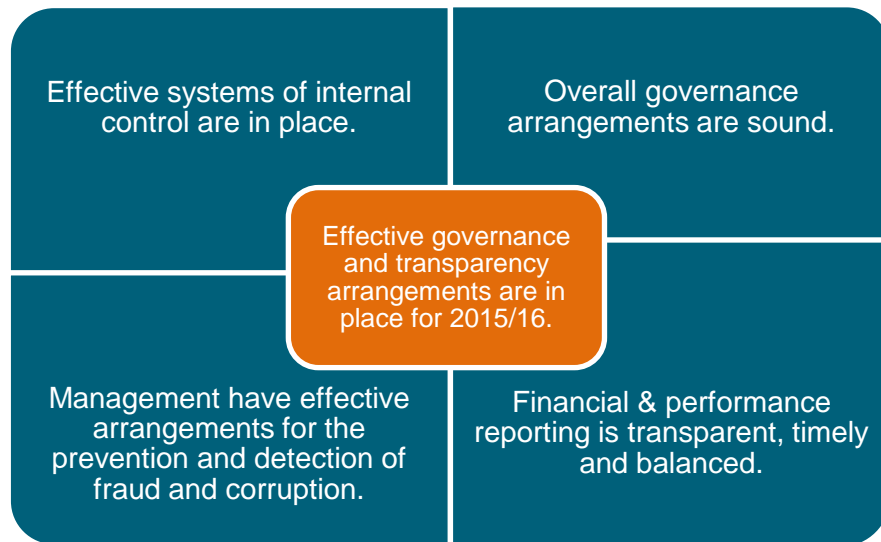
Effective systems of internal control are in place.

Overall governance arrangements are sound.

Effective governance and transparency arrangements are in place for 2015/16.

Management have effective arrangements for the prevention and detection of fraud and corruption.

Financial & performance reporting is transparent, timely and balanced.